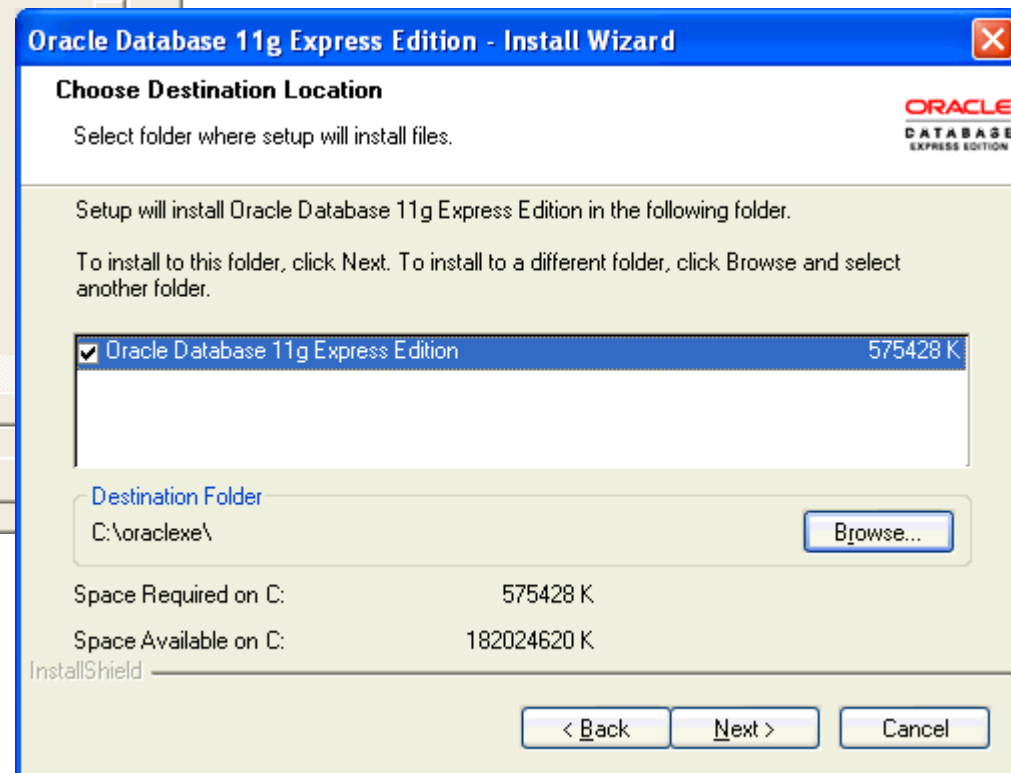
Oracle Database 11g Express Edition - Install Wizard

Choose Destination Location

Select folder where setup will install files.

ORACLE
DATABASE
EXPRESS EDITION

Setup will install Oracle Database 11g Express Edition in the following folder.

To install to this folder, click Next. To install to a different folder, click Browse and select another folder.

Oracle Database 11g Express Edition 575428 K

Destination Folder

C:\oraclexe\

Browse...

Space Required on C: 575428 K

Space Available on C: 182024620 K

InstallShield

< Back

Next >

Cancel